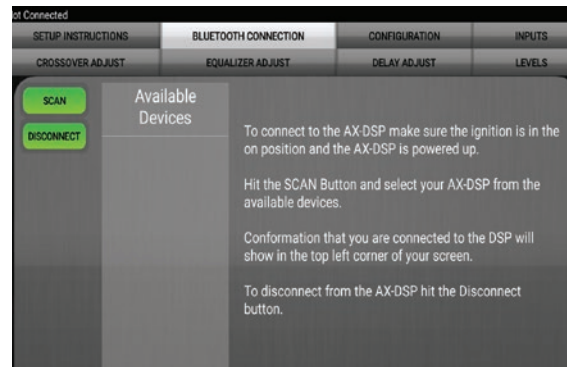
ot Connected

SETUP INSTRUCTIONS
BLUETOOTH CONNECTION
CONFIGURATION
INPUTS
CROSSOVER ADJUST
EQUALIZER ADJUST
DELAY ADJUST
LEVELS

SCAN
DISCONNECT

Available Devices

To connect to the AX-DSP make sure the ignition is in the on position and the AX-DSP is powered up.

Hit the SCAN Button and select your AX-DSP from the available devices.

Conformation that you are connected to the DSP will show in the top left corner of your screen.

To disconnect from the AX-DSP hit the Disconnect button.